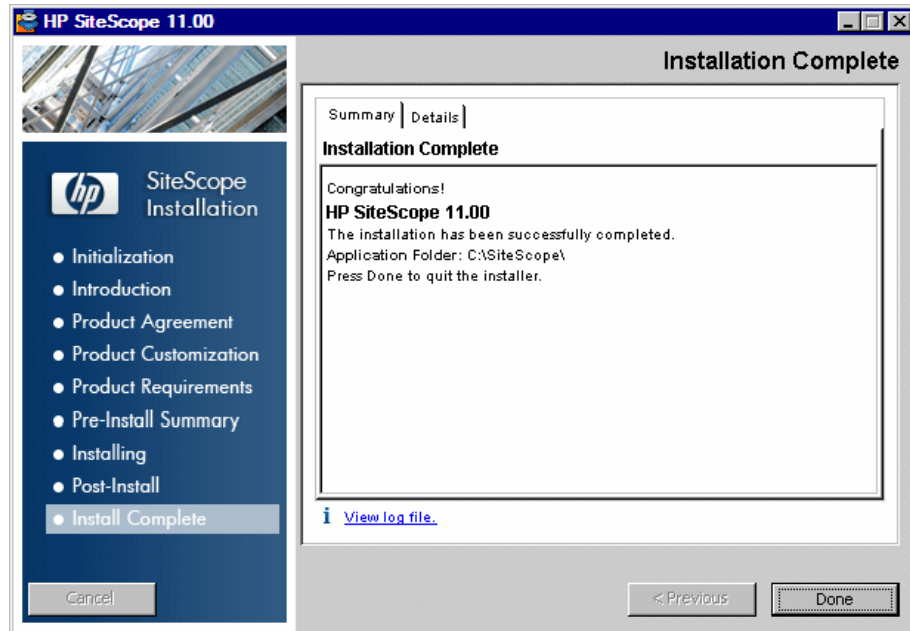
HP SiteScope 11.00

Installation Complete

hp SiteScope Installation

- Initialization
- Introduction
- Product Agreement
- Product Customization
- Product Requirements
- Pre-Install Summary
- Installing
- Post-Install
- Install Complete

Summary | Details

Installation Complete

Congratulations!
HP SiteScope 11.00
The installation has been successfully completed.
Application Folder: C:\SiteScope\
Press Done to quit the installer.

View log file.

Cancel

< Previous

Done